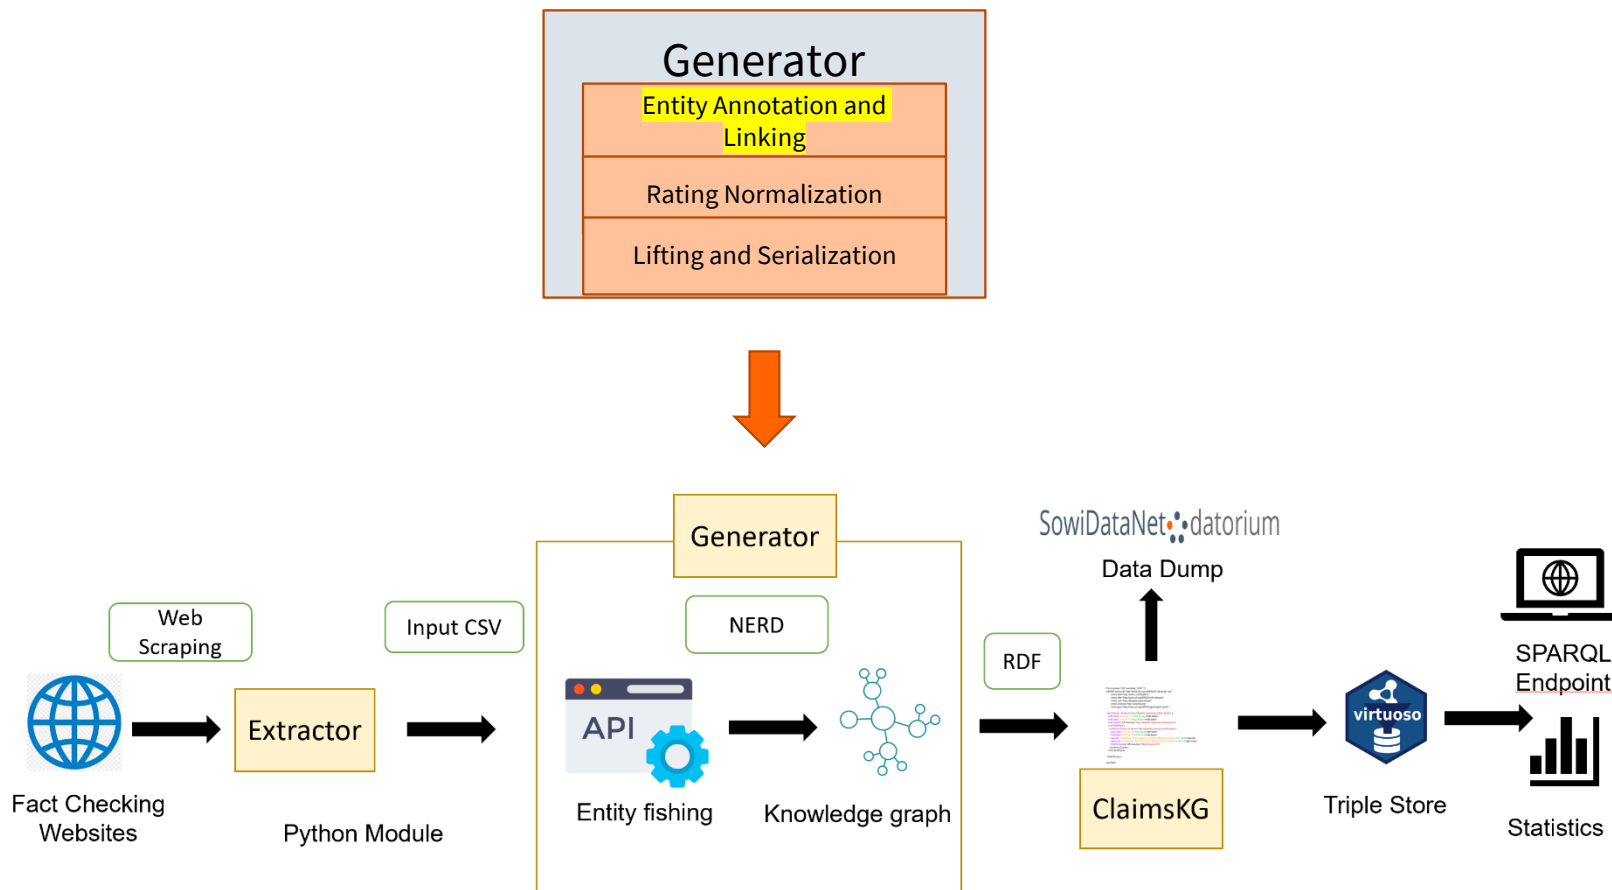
Generator

Entity Annotation and Linking

Rating Normalization

Lifting and Serialization

Generator

SowiDataNet datorium

Data Dump

Web Scraping

Input CSV

NERD

RDF

SPARQL Endpoint

Extractor

API

virtuoso

Fact Checking Websites

Python Module

Entity fishing

Knowledge graph

ClaimsKG

Triple Store

Statistics